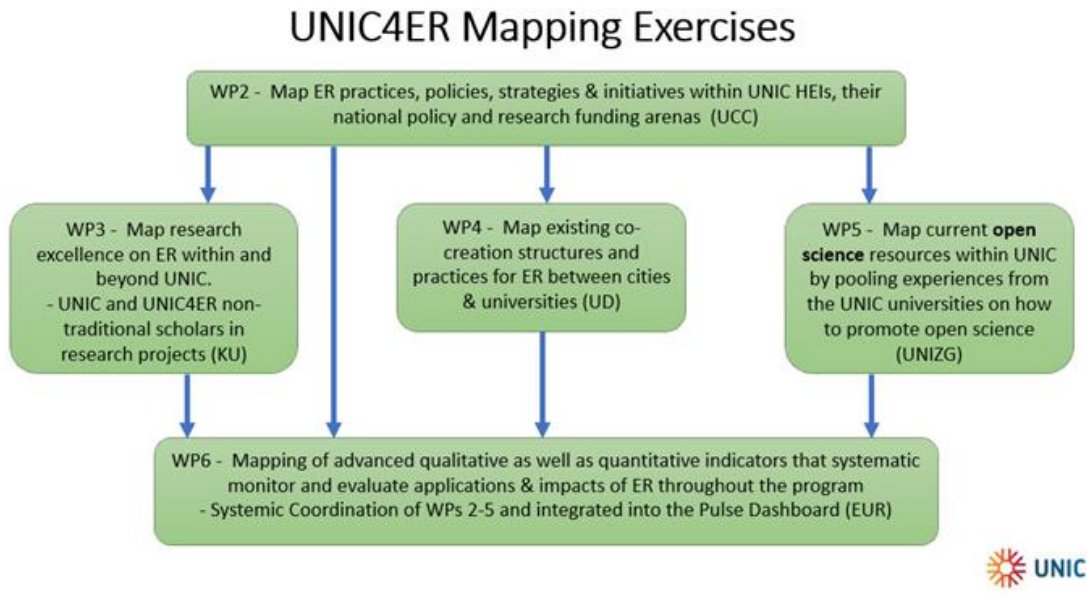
UNIC4ER Mapping Exercises

WP2 - Map ER practices, policies, strategies & initiatives within UNIC HEIs, their national policy and research funding arenas (UCC)

WP3 - Map research excellence on ER within and beyond UNIC.
- UNIC and UNIC4ER non-traditional scholars in research projects (KU)

WP4 - Map existing co-creation structures and practices for ER between cities & universities (UD)

WP5 - Map current **open science** resources within UNIC by pooling experiences from the UNIC universities on how to promote open science (UNIZG)

WP6 - Mapping of advanced qualitative as well as quantitative indicators that systematic monitor and evaluate applications & impacts of ER throughout the program
- Systemic Coordination of WPs 2-5 and integrated into the Pulse Dashboard (EUR)

UNIC